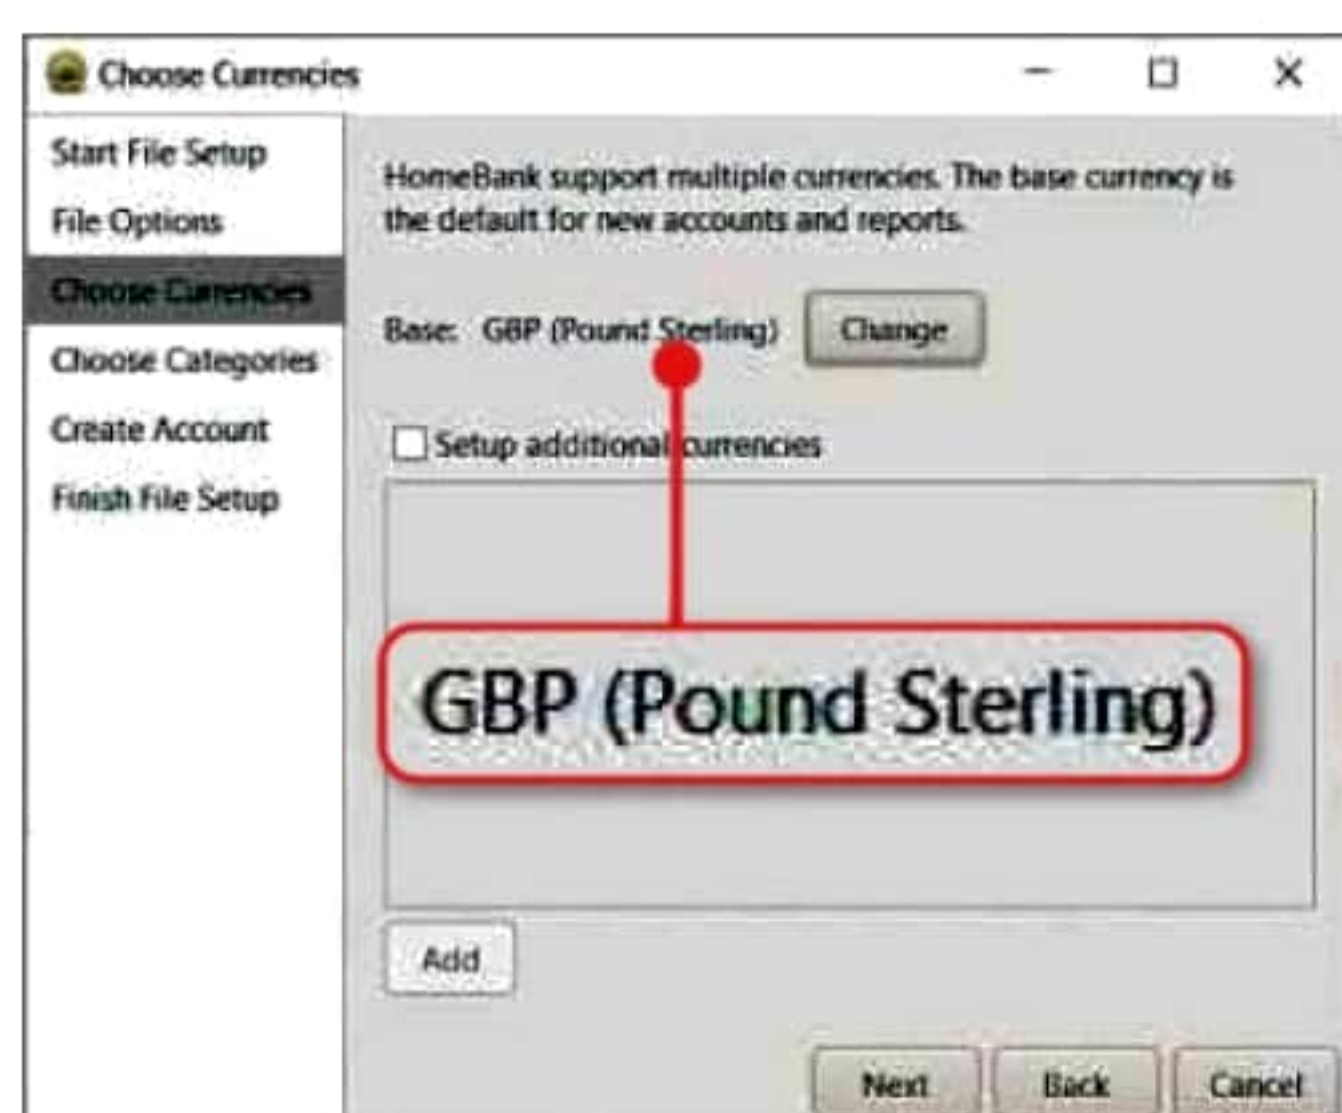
Choose Currencies

Start File Setup
File Options
Choose Currencies
Choose Categories
Create Account
Finish File Setup

HomeBank support multiple currencies. The base currency is the default for new accounts and reports.

Base: GBP (Pound Sterling) Change

Setup additional currencies

GBP (Pound Sterling)

Add

Next Back Cancel